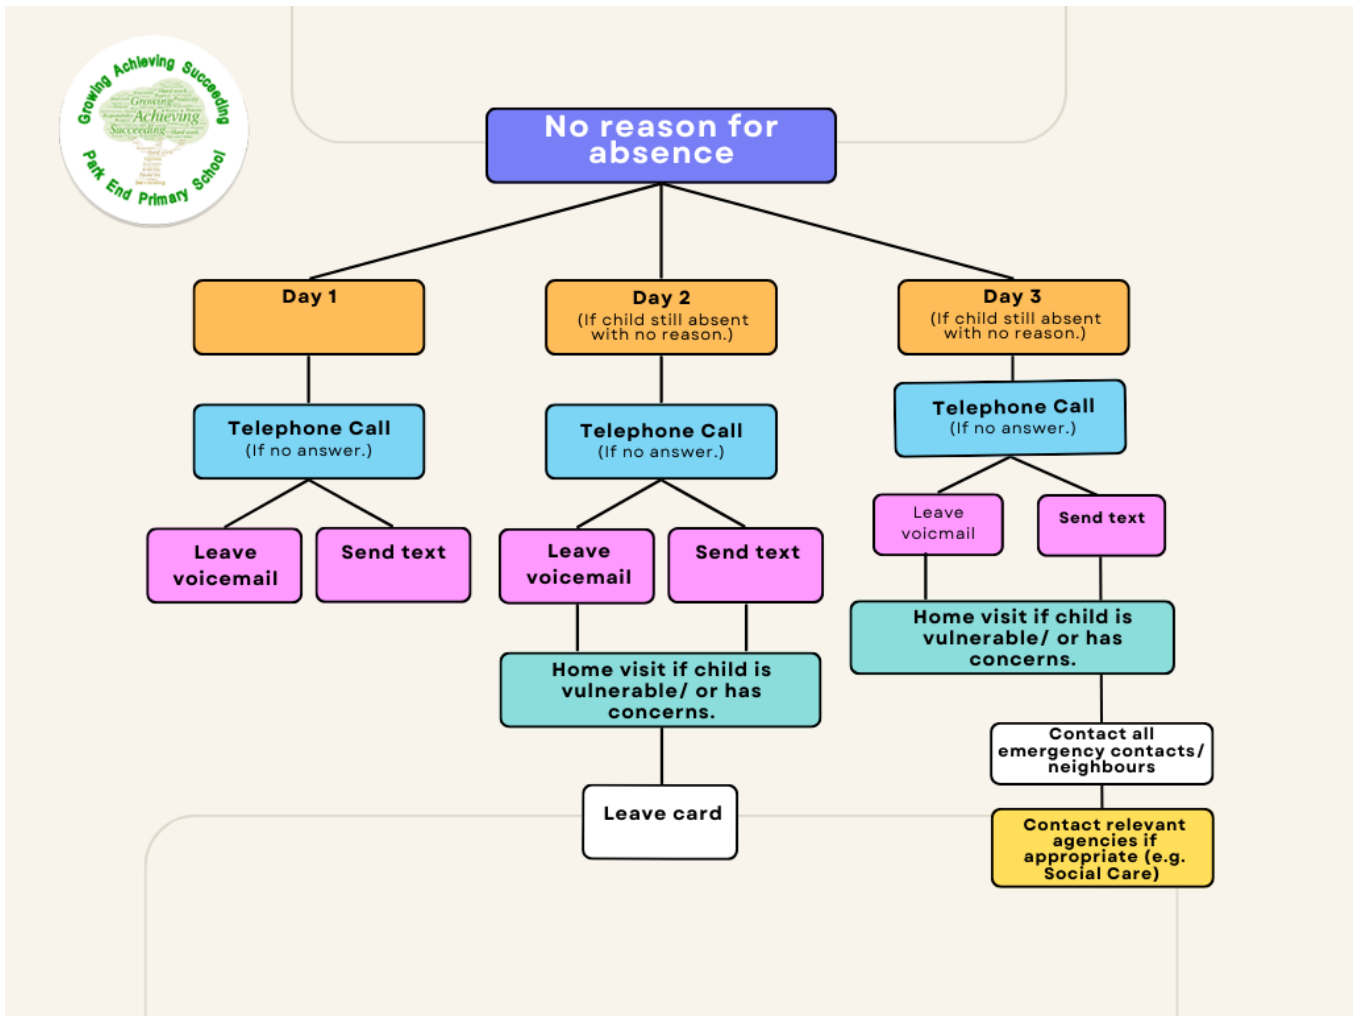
Growing Achieving Succeeding
Growing Achieving Succeeding
Park End Primary School

No reason for absence

Day 1

Telephone Call
(If no answer.)

Leave voicemail

Send text

Day 2
(If child still absent with no reason.)

Telephone Call
(If no answer.)

Leave voicemail

Send text

Home visit if child is vulnerable/ or has concerns.

Leave card

Day 3
(If child still absent with no reason.)

Telephone Call
(If no answer.)

Leave voicmail

Send text

Home visit if child is vulnerable/ or has concerns.

Contact all emergency contacts/ neighbours

Contact relevant agencies if appropriate (e.g. Social Care)